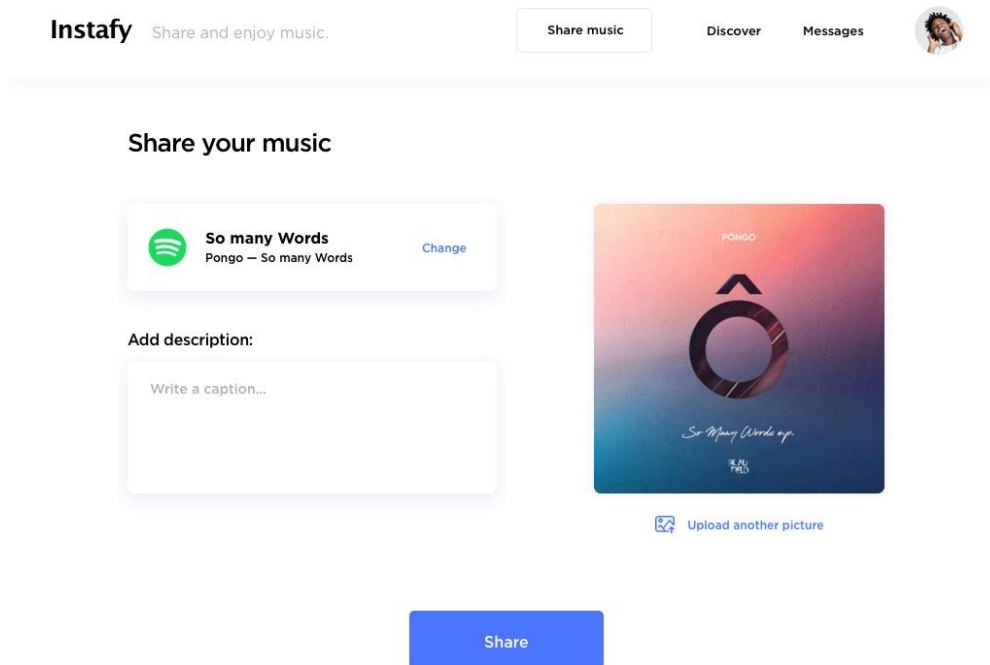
Instafy Share and enjoy music.

Share music

Discover

Messages

Share your music

So many Words
Pongo — So many Words

Change

Add description:

Write a caption...

PÔNGO

So Many Words e.p.

Upload another picture

Share